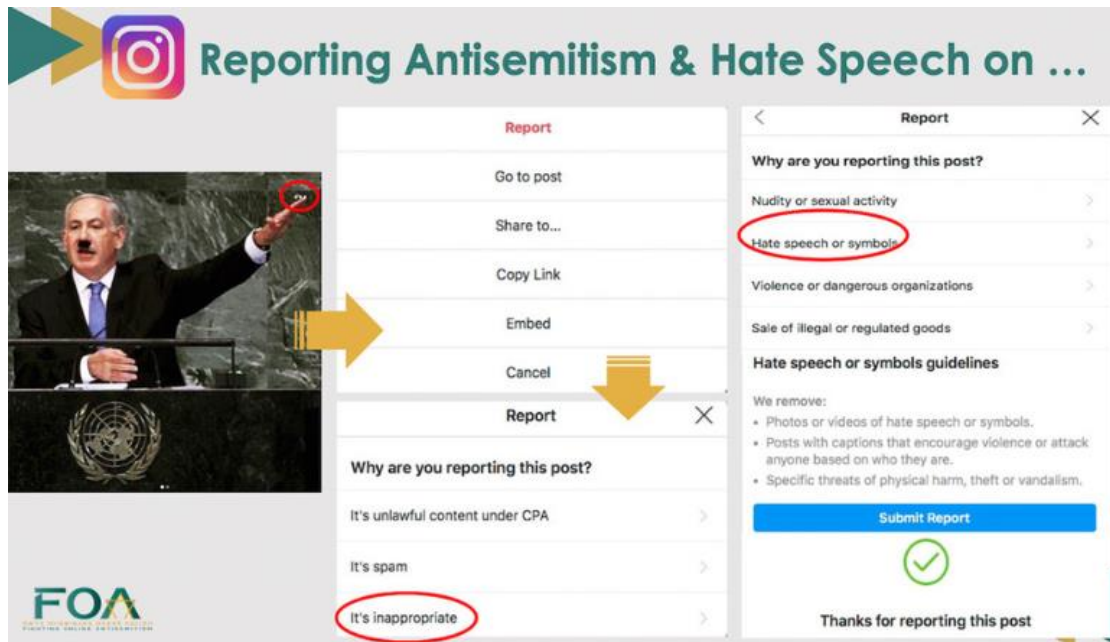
Reporting Antisemitism & Hate Speech on ...

Report

Go to post

Share to...

Copy Link

Embed

Cancel

Report

Why are you reporting this post?

It's unlawful content under CPA

It's spam

It's inappropriate

Report

Why are you reporting this post?

Nudity or sexual activity

Hate speech or symbols

Violence or dangerous organizations

Sale of illegal or regulated goods

Hate speech or symbols guidelines

We remove:
• Photos or videos of hate speech or symbols.
• Posts with captions that encourage violence or attack anyone based on who they are.
• Specific threats of physical harm, theft or vandalism.

Submit Report

Thanks for reporting this post

FOA
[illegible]
FIGHTING ONLINE ANTISEMITISM